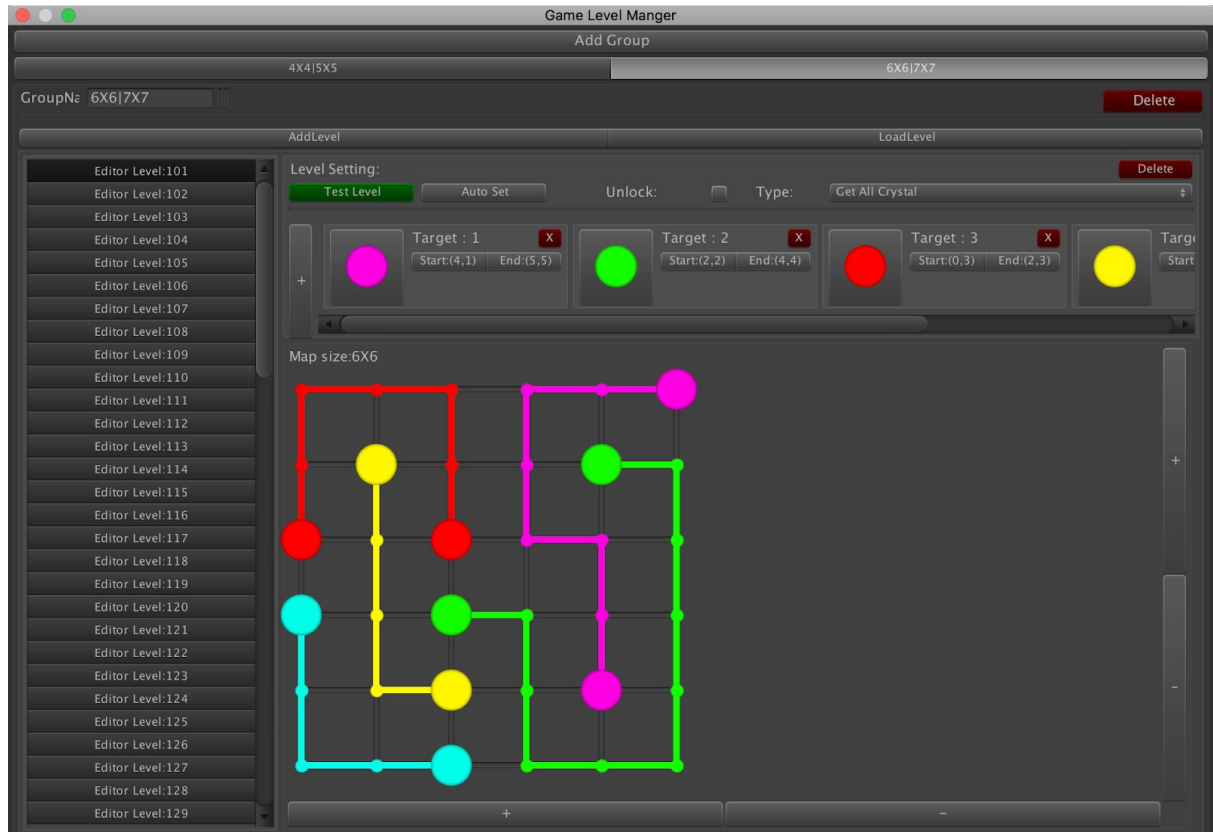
Game Level Manger

Add Group

4X4|5X5

6X6|7X7

GroupNa 6X6|7X7

Delete

AddLevel

LoadLevel

Editor Level:101
Editor Level:102
Editor Level:103
Editor Level:104
Editor Level:105
Editor Level:106
Editor Level:107
Editor Level:108
Editor Level:109
Editor Level:110
Editor Level:111
Editor Level:112
Editor Level:113
Editor Level:114
Editor Level:115
Editor Level:116
Editor Level:117
Editor Level:118
Editor Level:119
Editor Level:120
Editor Level:121
Editor Level:122
Editor Level:123
Editor Level:124
Editor Level:125
Editor Level:126
Editor Level:127
Editor Level:128
Editor Level:129

Level Setting:

Delete

Test Level

Auto Set

Unlock:

Type:

Get All Crystal

+

Target : 1

X

Start:(4,1)

End:(5,5)

Target : 2

X

Start:(2,2)

End:(4,4)

Target : 3

X

Start:(0,3)

End:(2,3)

Targ

Start

Map size:6X6

+

-

+

-